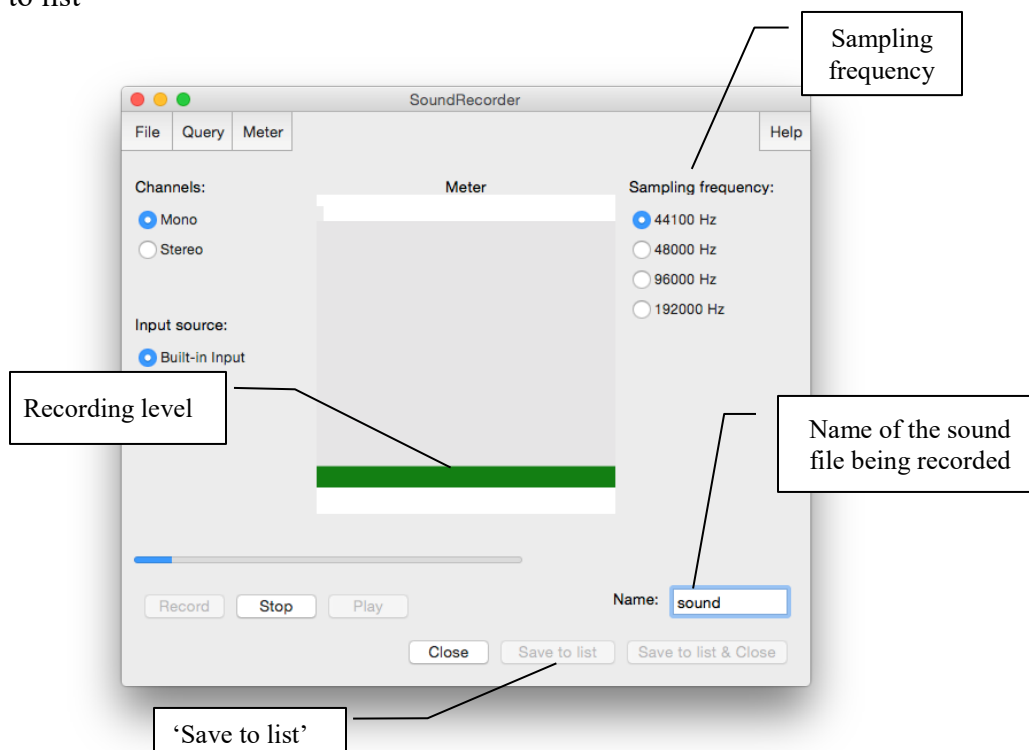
to list

Sampling frequency

SoundRecorder

File Query Meter Help

Channels:
Mono
Stereo

Meter

Sampling frequency:
44100 Hz
48000 Hz
96000 Hz
192000 Hz

Input source:
Built-in Input

Recording level

Name of the sound file being recorded

Record Stop Play

Name: sound

Close Save to list Save to list & Close

'Save to list'